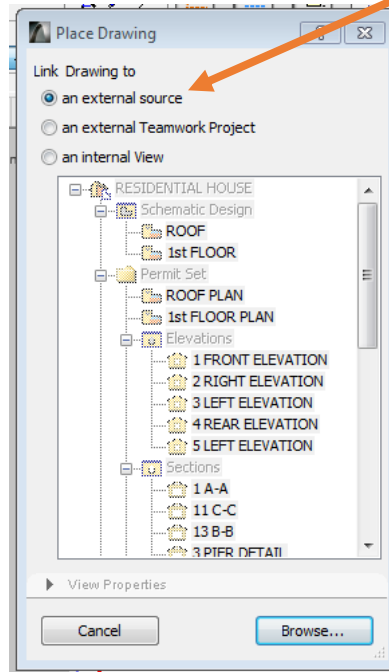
Place Drawing

Link Drawing to

an external source

an external Teamwork Project

an internal View

RESIDENTIAL HOUSE
Schematic Design
ROOF
1st FLOOR
Permit Set
ROOF PLAN
1st FLOOR PLAN
Elevations
1 FRONT ELEVATION
2 RIGHT ELEVATION
3 LEFT ELEVATION
4 REAR ELEVATION
5 LEFT ELEVATION
Sections
1 A-A
11 C-C
13 B-B
3 PIER DETAIL

View Properties

Cancel

Browse...